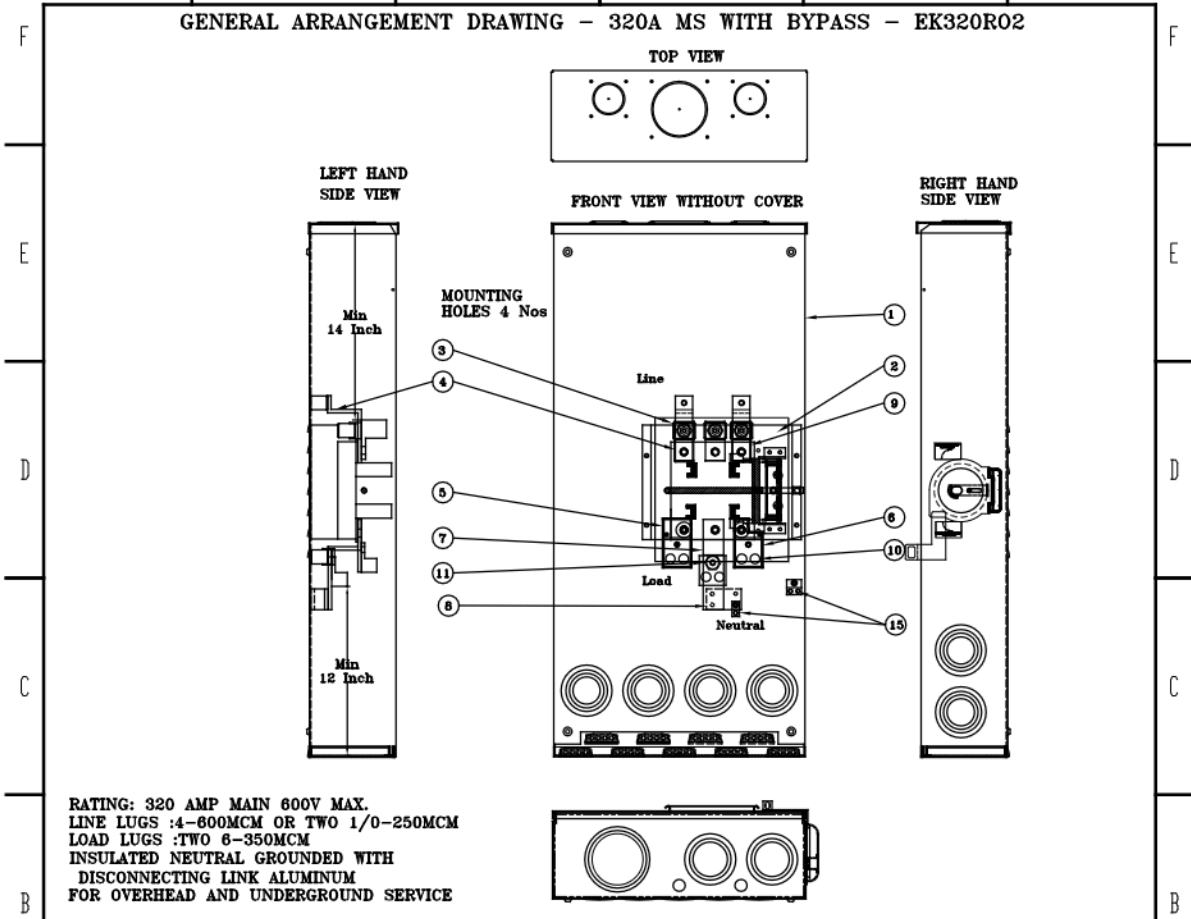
F

GENERAL ARRANGEMENT DRAWING – 320A MS WITH BYPASS – EK320R02

F

TOP VIEW

LEFT HAND SIDE VIEW

FRONT VIEW WITHOUT COVER

RIGHT HAND SIDE VIEW

E

E

MOUNTING HOLES 4 Nos

Min 14 Inch

1

3

2

Line

4

9

D

D

5

6

7

10

11

Load

8

Neutral

15

Min 12 Inch

C

C

RATING: 320 AMP MAIN 600V MAX.
LINE LUGS :4–600MCM OR TWO 1/0–250MCM
LOAD LUGS :TWO 6–350MCM
INSULATED NEUTRAL GROUNDED WITH
DISCONNECTING LINK ALUMINUM
FOR OVERHEAD AND UNDERGROUND SERVICE

B

B